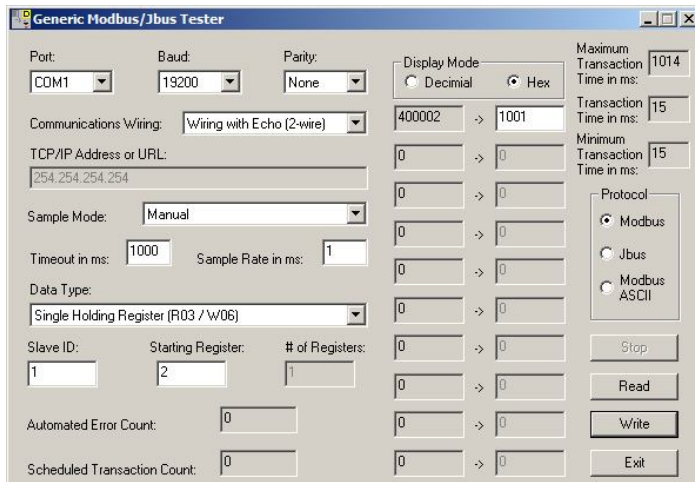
Generic Modbus/Jbus Tester

Port:
COM1

Baud:
19200

Parity:
None

Display Mode
Decimial
Hex

Maximum Transaction Time in ms:
1014

Transaction Time in ms:
15

Minimum Transaction Time in ms:
15

Communications Wiring:
Wiring with Echo (2-wire)

TCP/IP Address or URL:
254.254.254.254

Sample Mode:
Manual

Timeout in ms:
1000

Sample Rate in ms:
1

Data Type:
Single Holding Register (R03 / W06)

Slave ID:
1

Starting Register:
2

# of Registers:
1

Automated Error Count:
0

Scheduled Transaction Count:
0

| | | |
|---|---|---|
| 400002 | -> | 1001 |
| 0 | -> | 0 |
| 0 | -> | 0 |
| 0 | -> | 0 |
| 0 | -> | 0 |
| 0 | -> | 0 |
| 0 | -> | 0 |
| 0 | -> | 0 |
| 0 | -> | 0 |
| 0 | -> | 0 |

Protocol
Modbus
Jbus
Modbus ASCII

Stop
Read
Write
Exit